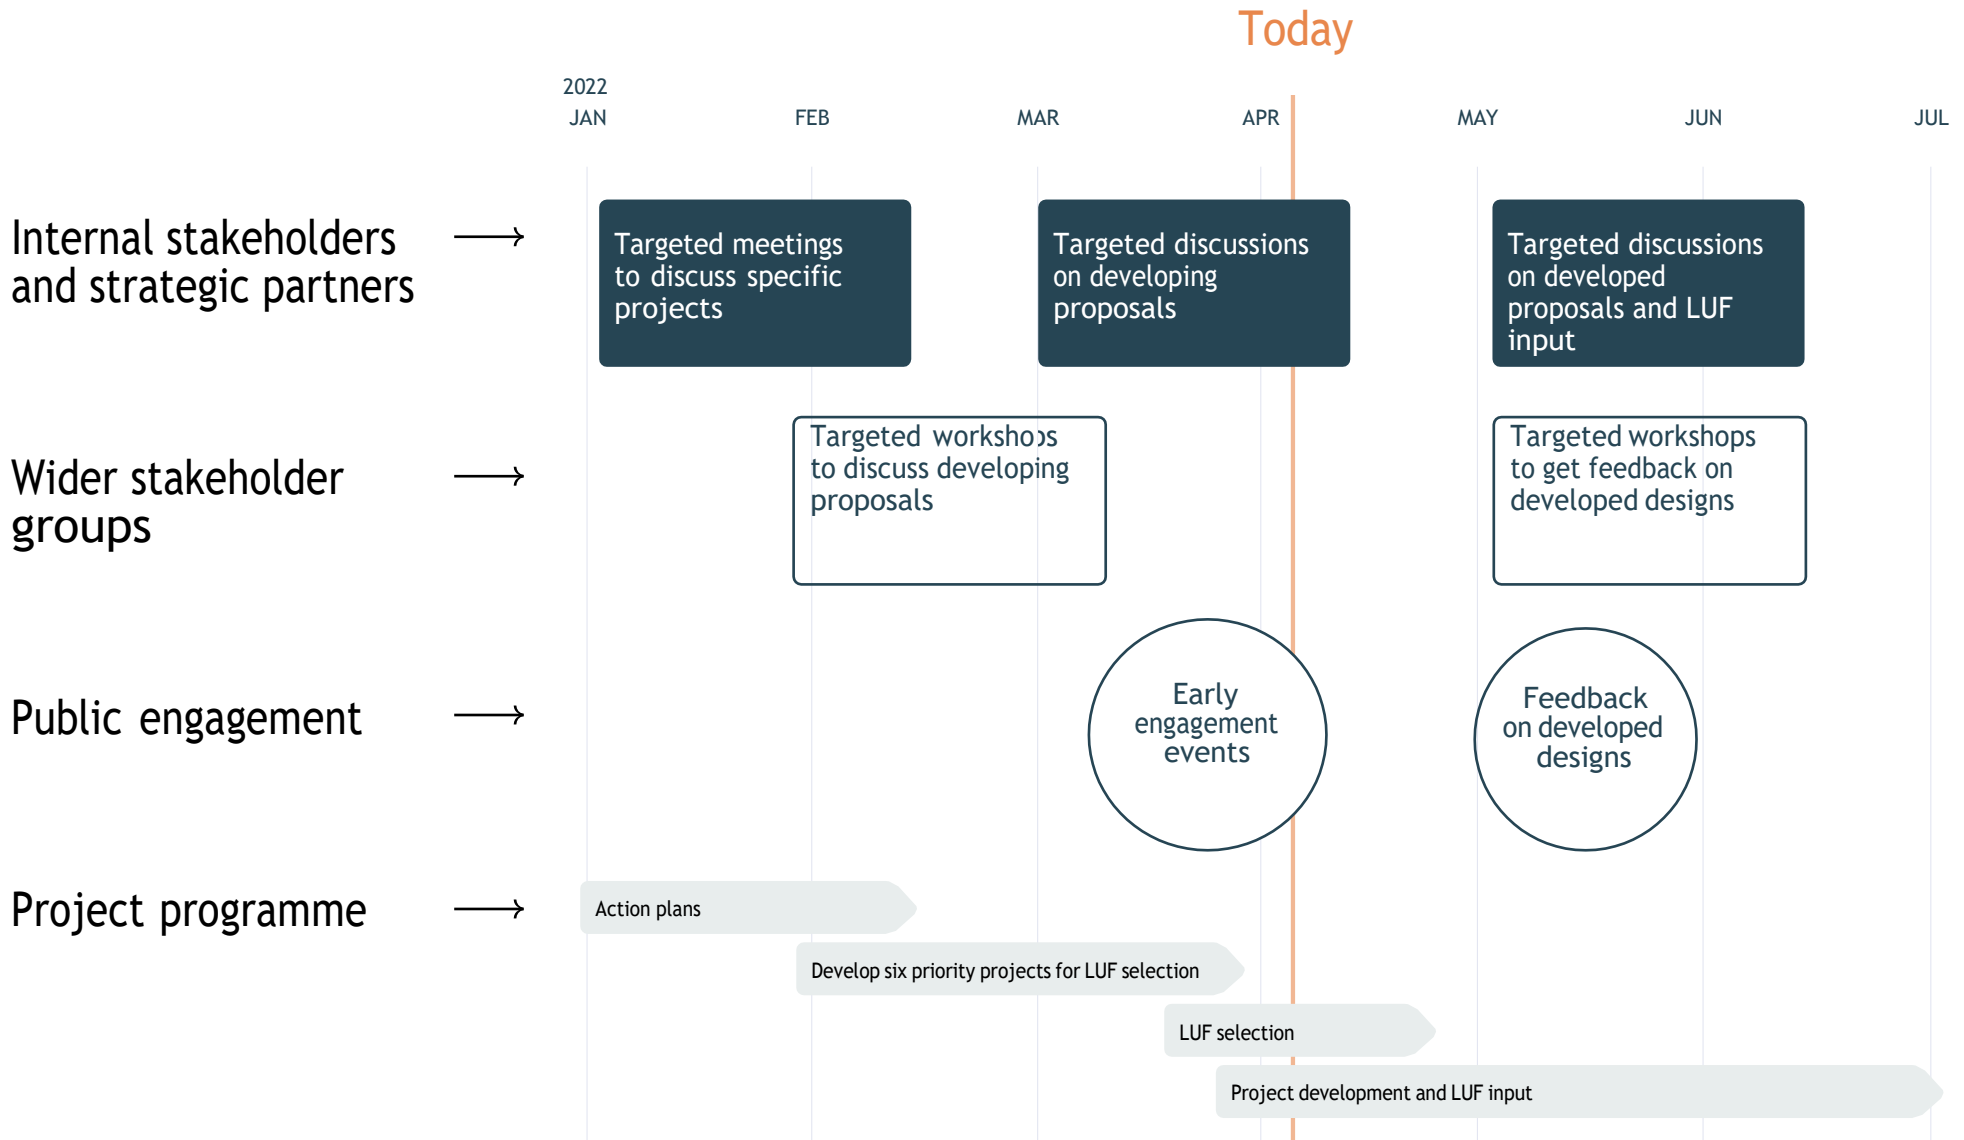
Today

2022
JAN FEB MAR APR MAY JUN JUL

Internal stakeholders and strategic partners

Targeted meetings to discuss specific projects

Targeted discussions on developing proposals

Targeted discussions on developed proposals and LUF input

Wider stakeholder groups

Targeted workshops to discuss developing proposals

Targeted workshops to get feedback on developed designs

Public engagement

Early engagement events

Feedback on developed designs

Project programme

Action plans

Develop six priority projects for LUF selection

LUF selection

Project development and LUF input